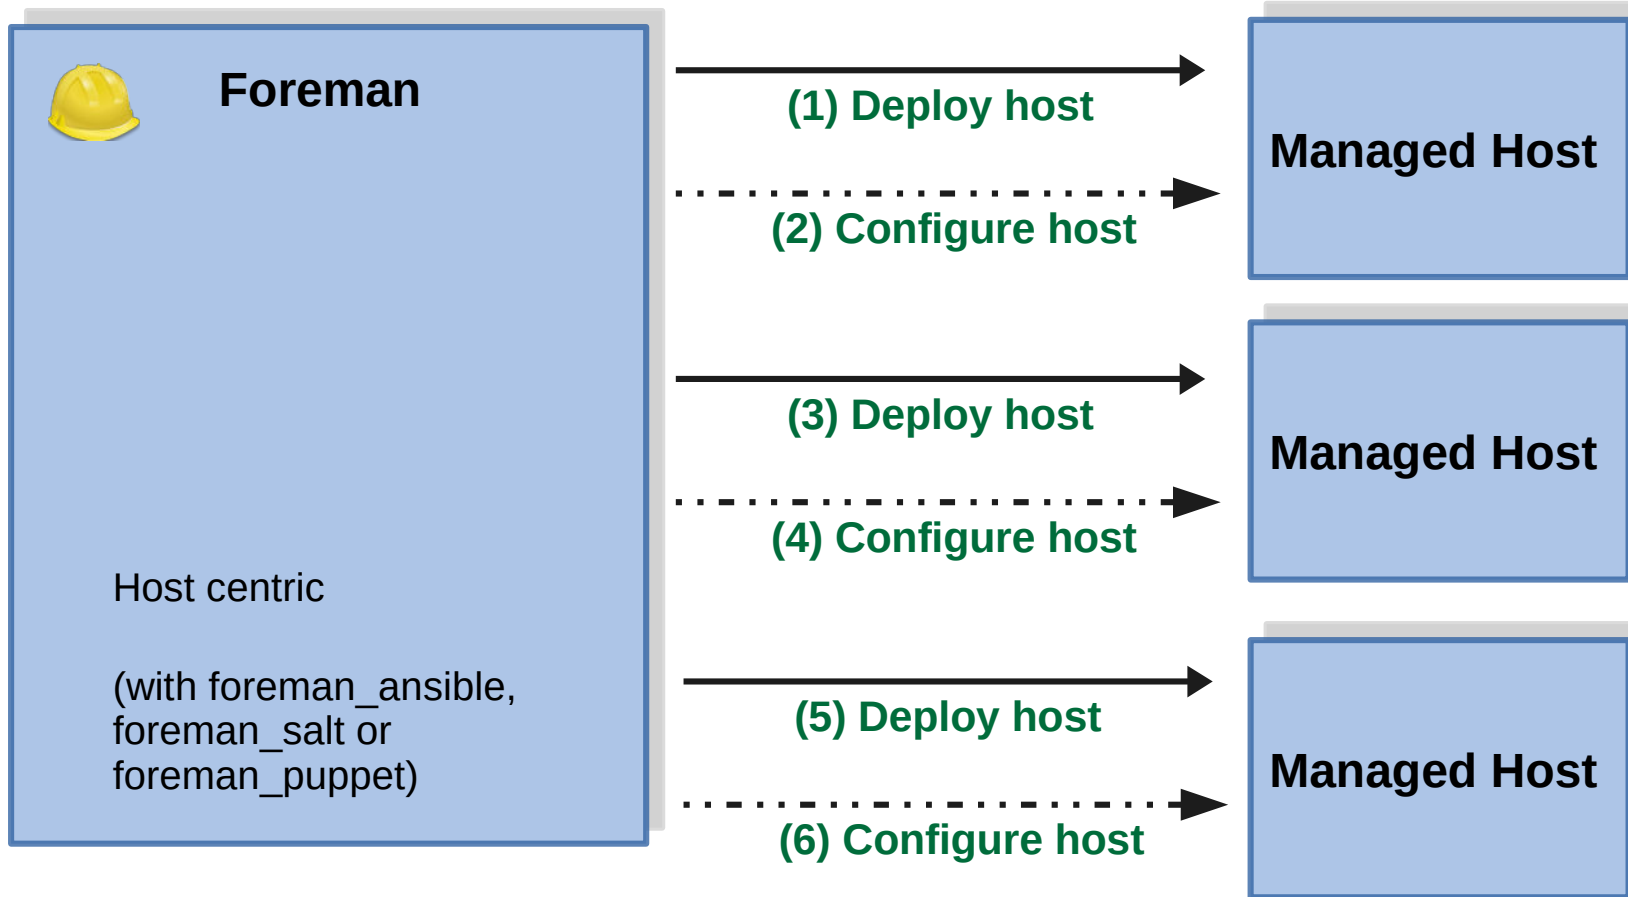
Foreman

Host centric

(with foreman_ansible, foreman_salt or foreman_puppet)

(1) Deploy host

(2) Configure host

Managed Host

(3) Deploy host

(4) Configure host

Managed Host

(5) Deploy host

(6) Configure host

Managed Host